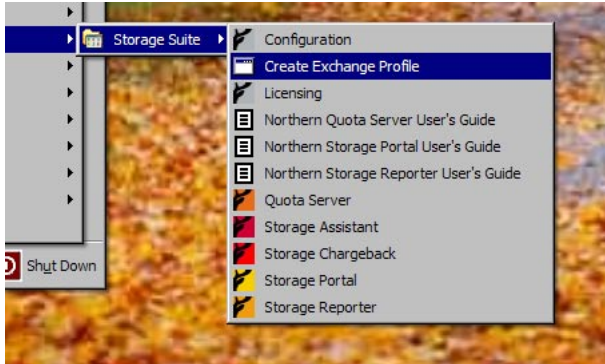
Storage Suite
Configuration
Create Exchange Profile
Licensing
Northern Quota Server User's Guide
Northern Storage Portal User's Guide
Northern Storage Reporter User's Guide
Quota Server
Storage Assistant
Storage Chargeback
Storage Portal
Storage Reporter
Shut Down